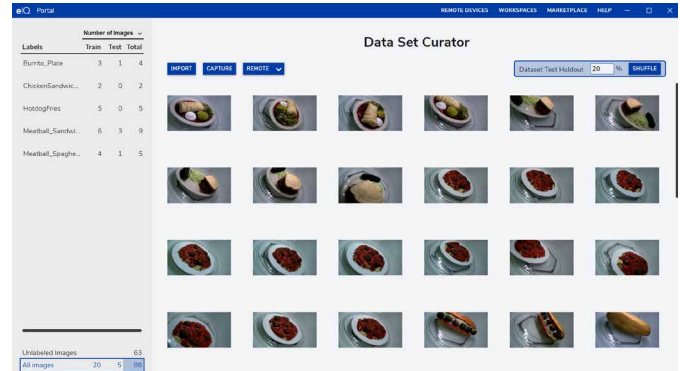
eIQ Portal

REMOTE DEVICES WORKSPACES MARKETPLACE HELP

Number of images

| Labels | Train | Test | Total |
|---|---|---|---|
| Burrito_Plate | 3 | 1 | 4 |
| ChickenSandwic... | 2 | 0 | 2 |
| HotdogFries | 5 | 0 | 5 |
| Meatball_Sandwi... | 6 | 3 | 9 |
| Meatball_Spaghe... | 4 | 1 | 5 |

Unlabeled images 63

All images 20 5 88

Data Set Curator

IMPORT CAPTURE REMOTE

Dataset: Test Holdout 20 % SHUFFLE